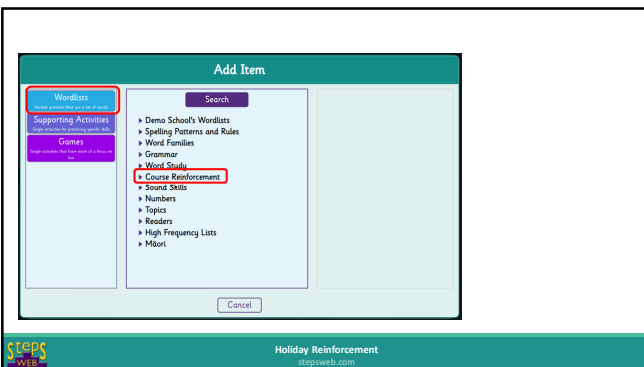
Add Item

Wordlists
Several activities that use a list of words

Supporting Activities
Single activities for practicing specific skills

Games
Single activities that have more of a focus on fun

Search

▸ Demo School's Wordlists
▸ Spelling Patterns and Rules
▸ Word Families
▸ Grammar
▸ Word Study
▸ Course Reinforcement
▸ Sound Skills
▸ Numbers
▸ Topics
▸ Readers
▸ High Frequency Lists
▸ Māori

Cancel

Steps WEB

Holiday Reinforcement
stepsweb.com